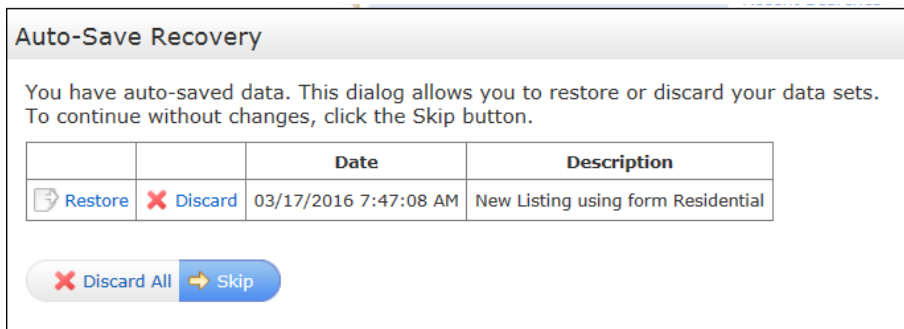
Auto-Save Recovery

You have auto-saved data. This dialog allows you to restore or discard your data sets. To continue without changes, click the Skip button.

| | | Date | Description |
|---|---|---|---|
| Restore | Discard | 03/17/2016 7:47:08 AM | New Listing using form Residential |

Discard All Skip